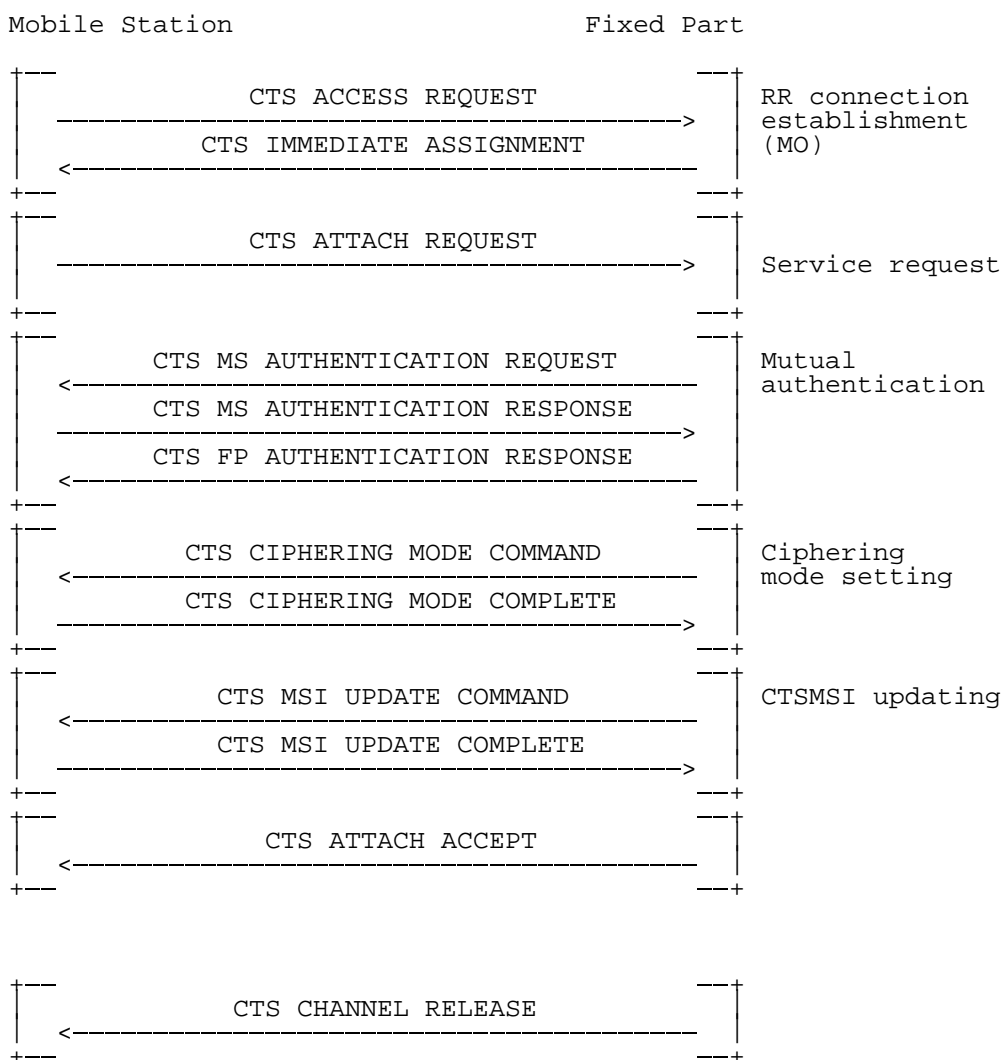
Mobile Station Fixed Part

CTS ACCESS REQUEST

CTS IMMEDIATE ASSIGNMENT

RR connection establishment (MO)

CTS ATTACH REQUEST

Service request

CTS MS AUTHENTICATION REQUEST

CTS MS AUTHENTICATION RESPONSE

CTS FP AUTHENTICATION RESPONSE

Mutual authentication

CTS CIPHERING MODE COMMAND

CTS CIPHERING MODE COMPLETE

Ciphering mode setting

CTS MSI UPDATE COMMAND

CTS MSI UPDATE COMPLETE

CTSMSI updating

CTS ATTACH ACCEPT

CTS CHANNEL RELEASE